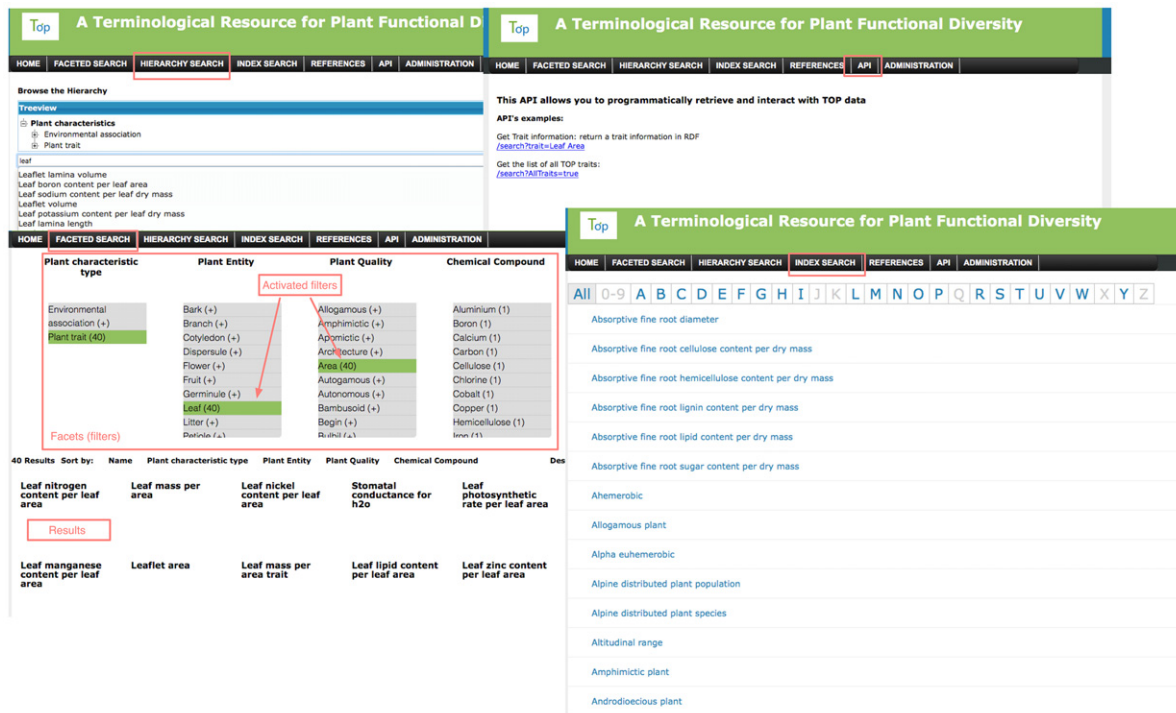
Top A Terminological Resource for Plant Functional D

HOME FACETED SEARCH HIERARCHY SEARCH INDEX SEARCH REFERENCES API ADMINISTRATION

Browse the Hierarchy

Treeview

Plant characteristics
Environmental association
Plant trait

leaf

Leaflet lamina volume
Leaf boron content per leaf area
Leaf sodium content per leaf dry mass
Leaflet volume
Leaf potassium content per leaf dry mass
Leaf lamina length

HOME FACETED SEARCH HIERARCHY SEARCH INDEX SEARCH REFERENCES API ADMINISTRATION

| Plant characteristic type | Plant Entity | Plant Quality | Chemical Compound |
|---|---|---|---|
| Environmental association (+) | Bark (+) | Allogamous (+) | Aluminium (1) |
| Plant trait (40) | Branch (+) | Amphimictic (+) | Boron (1) |
| | Cotyledon (+) | Apomictic (+) | Calcium (1) |
| | Dispersule (+) | Architecture (+) | Carbon (1) |
| | Flower (+) | Area (40) | Cellulose (1) |
| | Fruit (+) | Autogamous (+) | Chlorine (1) |
| | Germinule (+) | Autonomous (+) | Cobalt (1) |
| | Leaf (40) | Bambusoid (+) | Copper (1) |
| | Litter (+) | Begin (+) | Hemicellulose (1) |
| | Petiole (+) | Bulbil (+) | Iron (1) |

Activated filters

Facets (filters)

40 Results Sort by: Name Plant characteristic type Plant Entity Plant Quality Chemical Compound Des

Leaf nitrogen content per leaf area
Leaf mass per area
Leaf nickel content per leaf area
Stomatal conductance for h2o
Leaf photosynthetic rate per leaf area

Results

Leaf manganese content per leaf area
Leaflet area
Leaf mass per area trait
Leaf lipid content per leaf area
Leaf zinc content per leaf area

Top A Terminological Resource for Plant Functional Diversity

HOME FACETED SEARCH HIERARCHY SEARCH INDEX SEARCH REFERENCES API ADMINISTRATION

This API allows you to programmatically retrieve and interact with TOP data

API's examples:

Get Trait information: return a trait information in RDF
/search?trait=Leaf Area

Get the list of all TOP traits:
/search?AllTraits=true

Top A Terminological Resource for Plant Functional Diversity

HOME FACETED SEARCH HIERARCHY SEARCH INDEX SEARCH REFERENCES API ADMINISTRATION

All 0-9 A B C D E F G H I J K L M N O P Q R S T U V W X Y Z

Absorptive fine root diameter
Absorptive fine root cellulose content per dry mass
Absorptive fine root hemicellulose content per dry mass
Absorptive fine root lignin content per dry mass
Absorptive fine root lipid content per dry mass
Absorptive fine root sugar content per dry mass
Ahemerobic
Allogamous plant
Alpha euhemerobic
Alpine distributed plant population
Alpine distributed plant species
Altitudinal range
Amphimictic plant
Androdioecious plant